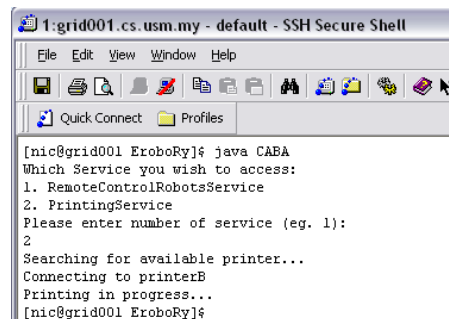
1:grid001.cs.usm.my - default - SSH Secure Shell

File Edit View Window Help

Quick Connect Profiles

[nic@grid001 EroboRy]$ java CABA
Which Service you wish to access:
1. RemoteControlRobotsService
2. PrintingService
Please enter number of service (eg. 1):
2
Searching for available printer...
Connecting to printerB
Printing in progress...
[nic@grid001 EroboRy]$